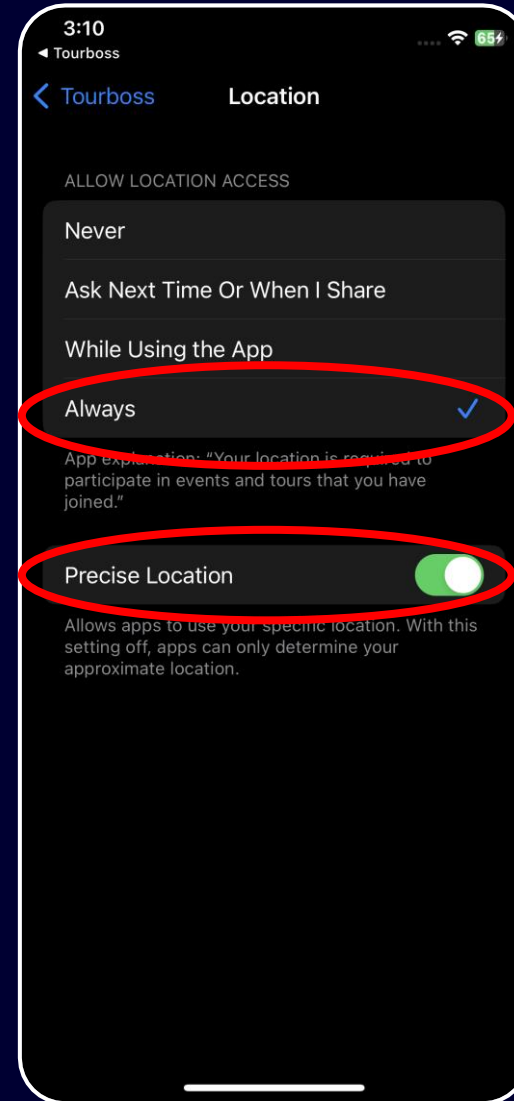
3:10
◀ Tourboss
65

< Tourboss Location

ALLOW LOCATION ACCESS

Never

Ask Next Time Or When I Share

While Using the App

Always ✓

App explanation: "Your location is required to participate in events and tours that you have joined."

Precise Location

Allows apps to use your specific location. With this setting off, apps can only determine your approximate location.